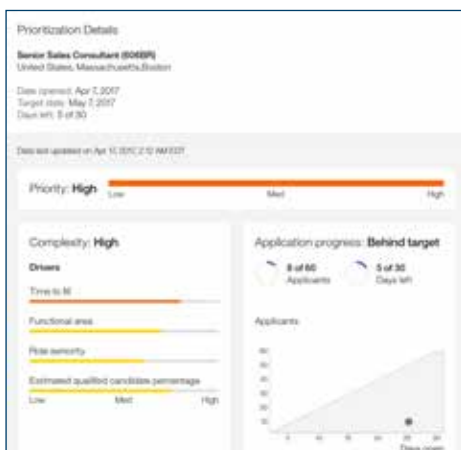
Prioritization Details

Senior Sales Consultant (6068R)
United States, Massachusetts,Boston

Date opened: Apr 7, 2017
Target date: May 7, 2017
Days left: 5 of 30

Data last updated on Apr 10, 2017, 2:12 AM EDT

Priority: High

Low Med High

Complexity: High

Drivers

Time to fill

Functional area

Role seniority

Estimated qualified candidate percentage

Low Med High

Application progress: Behind target

8 of 60
Applicants

5 of 30
Days left

Applicants

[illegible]

Days open